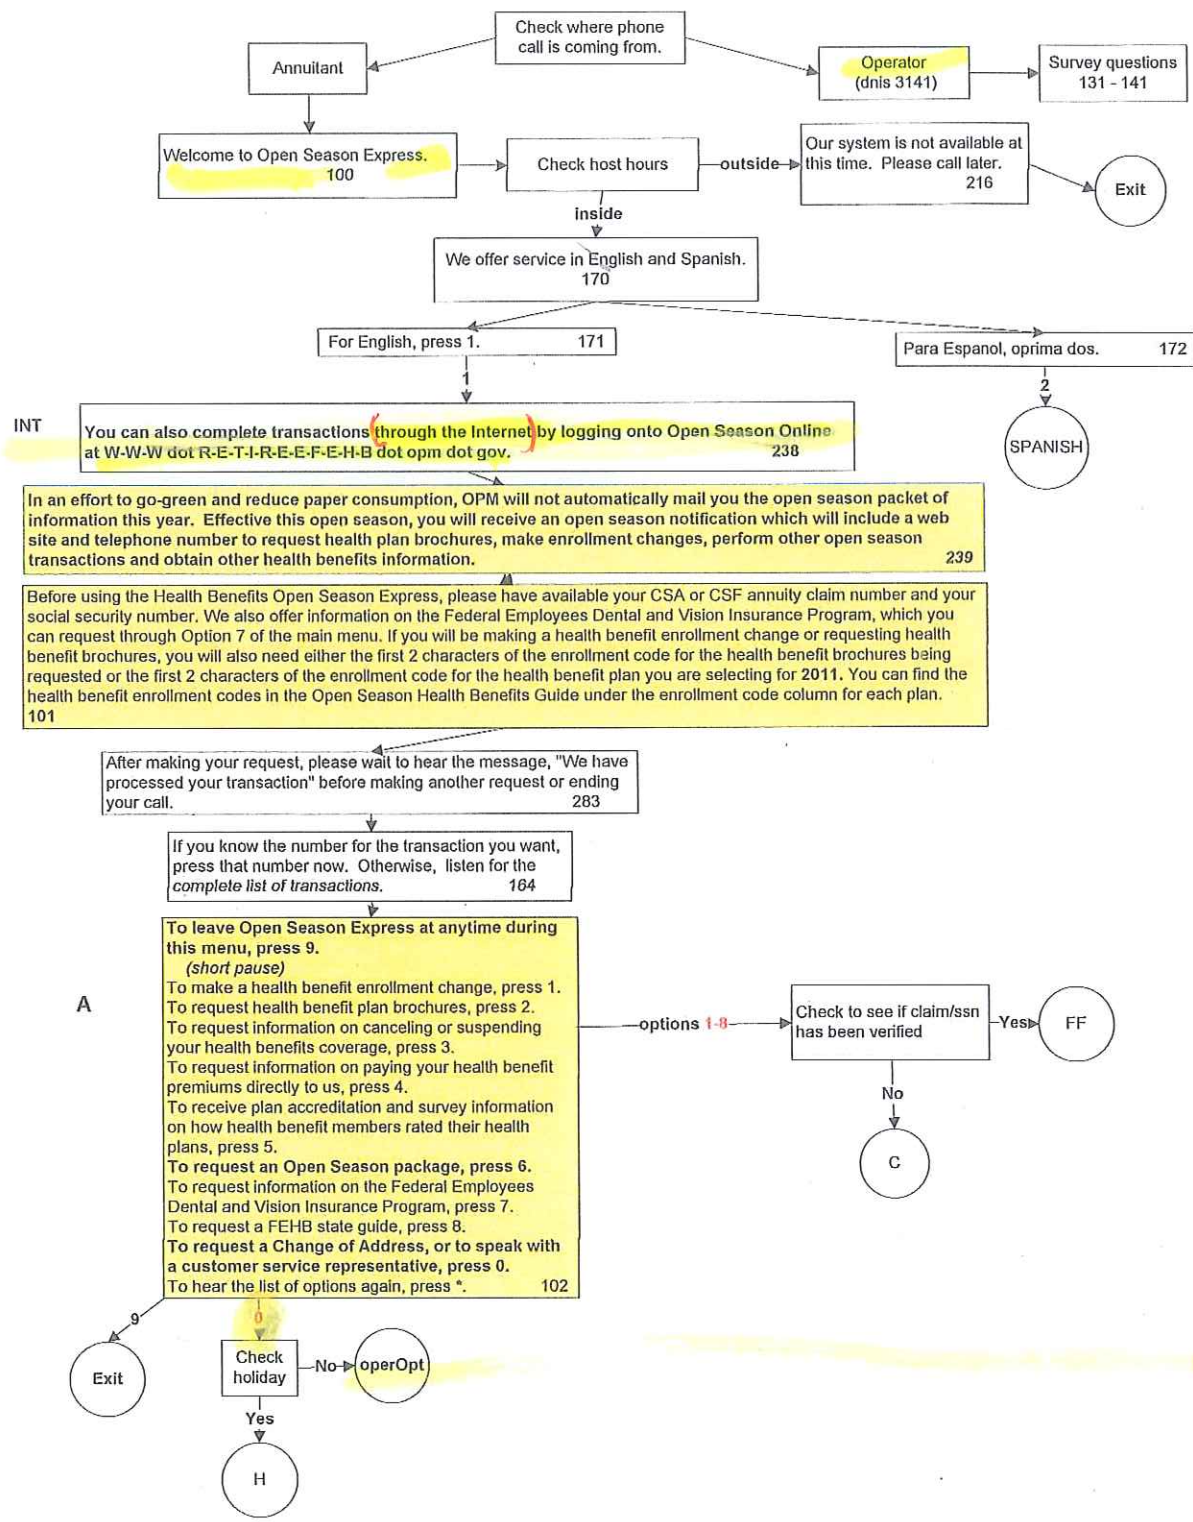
Check where phone call is coming from.

Annuitant

Operator (dnis 3141)

Survey questions 131 - 141

Welcome to Open Season Express. 100

Check host hours

outside

Our system is not available at this time. Please call later. 216

Exit

inside

We offer service in English and Spanish. 170

For English, press 1. 171

Para Espanol, oprima dos. 172

1

2

SPANISH

INT

You can also complete transactions through the Internet by logging onto Open Season Online at W-W-W dot R-E-T-I-R-E-E-F-E-H-B dot opm dot gov. 238

In an effort to go-green and reduce paper consumption, OPM will not automatically mail you the open season packet of information this year. Effective this open season, you will receive an open season notification which will include a web site and telephone number to request health plan brochures, make enrollment changes, perform other open season transactions and obtain other health benefits information. 239

Before using the Health Benefits Open Season Express, please have available your CSA or CSF annuity claim number and your social security number. We also offer information on the Federal Employees Dental and Vision Insurance Program, which you can request through Option 7 of the main menu. If you will be making a health benefit enrollment change or requesting health benefit brochures, you will also need either the first 2 characters of the enrollment code for the health benefit brochures being requested or the first 2 characters of the enrollment code for the health benefit plan you are selecting for 2011. You can find the health benefit enrollment codes in the Open Season Health Benefits Guide under the enrollment code column for each plan. 101

After making your request, please wait to hear the message, "We have processed your transaction" before making another request or ending your call. 283

If you know the number for the transaction you want, press that number now. Otherwise, listen for the complete list of transactions. 164

A

To leave Open Season Express at anytime during this menu, press 9.
(short pause)
To make a health benefit enrollment change, press 1.
To request health benefit plan brochures, press 2.
To request information on canceling or suspending your health benefits coverage, press 3.
To request information on paying your health benefit premiums directly to us, press 4.
To receive plan accreditation and survey information on how health benefit members rated their health plans, press 5.
To request an Open Season package, press 6.
To request information on the Federal Employees Dental and Vision Insurance Program, press 7.
To request a FEHB state guide, press 8.
To request a Change of Address, or to speak with a customer service representative, press 0.
To hear the list of options again, press *. 102

options 1-8

Check to see if claim/ssn has been verified

Yes

FF

No

C

9

Exit

0

Check holiday

No

operOpt

Yes

H